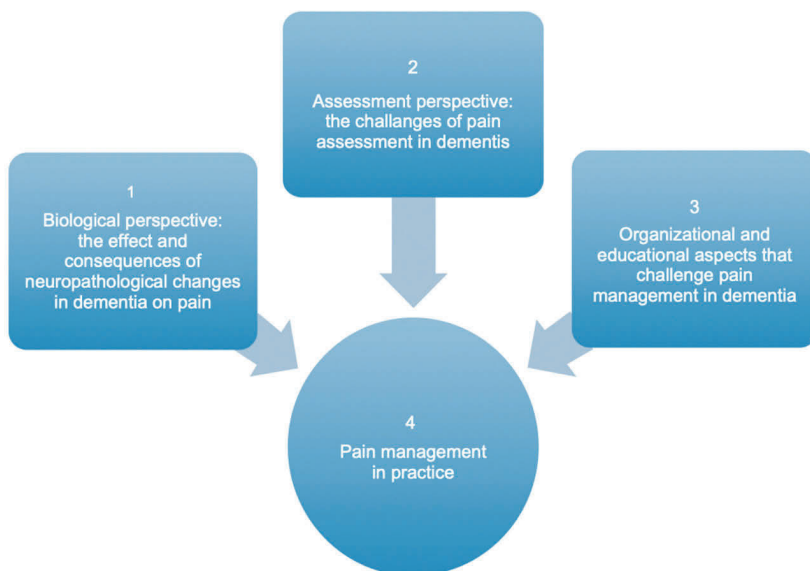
2
Assessment perspective: the challanges of pain assessment in dementis

1
Biological perspective: the effect and consequences of neuropathological changes in dementia on pain

3
Organizational and educational aspects that challenge pain management in dementia

4
Pain management in practice